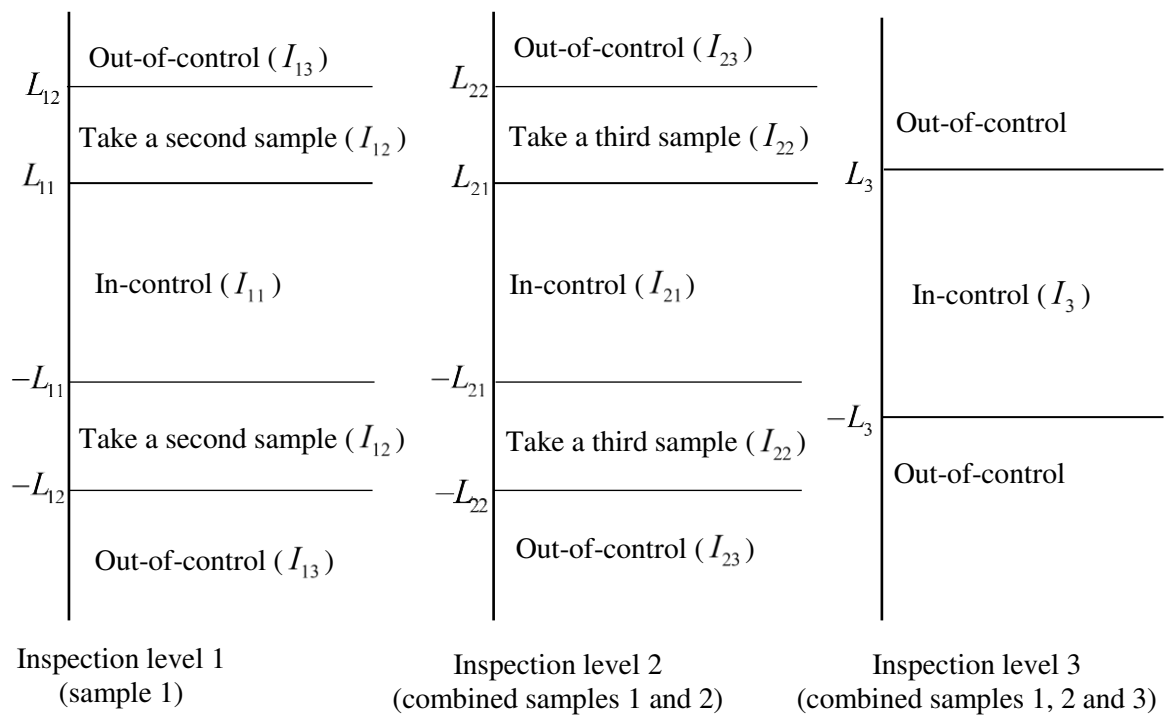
Out-of-control ( $I_{13}$ )

$L_{12}$

Take a second sample ( $I_{12}$ )

$L_{11}$

In-control ( $I_{11}$ )

$-L_{11}$

Take a second sample ( $I_{12}$ )

$-L_{12}$

Out-of-control ( $I_{13}$ )

Inspection level 1 (sample 1)

Out-of-control ( $I_{23}$ )

$L_{22}$

Take a third sample ( $I_{22}$ )

$L_{21}$

In-control ( $I_{21}$ )

$-L_{21}$

Take a third sample ( $I_{22}$ )

$-L_{22}$

Out-of-control ( $I_{23}$ )

Inspection level 2 (combined samples 1 and 2)

Out-of-control

$L_{3}$

In-control ( $I_{3}$ )

$-L_{3}$

Out-of-control

Inspection level 3 (combined samples 1, 2 and 3)